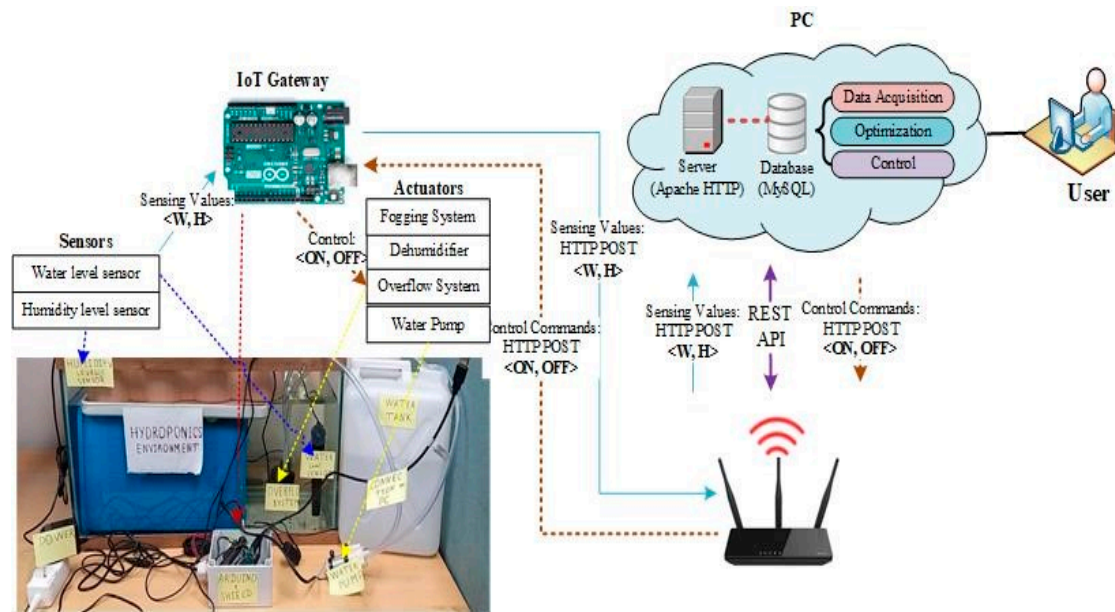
PC

IoT Gateway

Server (Apache HTTP)

Database (MySQL)

Data Acquisition

Optimization

Control

User

Sensing Values: <W, H>

Actuators

Fogging System

Dehumidifier

Overflow System

Water Pump

Control: <ON, OFF>

Sensors

Water level sensor

Humidity level sensor

Sensing Values: HTTPPOST <W, H>

Control Commands: HTTPPOST <ON, OFF>

Sensing Values: HTTPPOST <W, H>

REST API

Control Commands: HTTPPOST <ON, OFF>

HYDROPONICS ENVIRONMENT

WATER TANK

CONNECT TO PC

OVERFLOW SYSTEM

WATER PUMP

ARDUINO + SHIELD

POWER

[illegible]

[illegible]